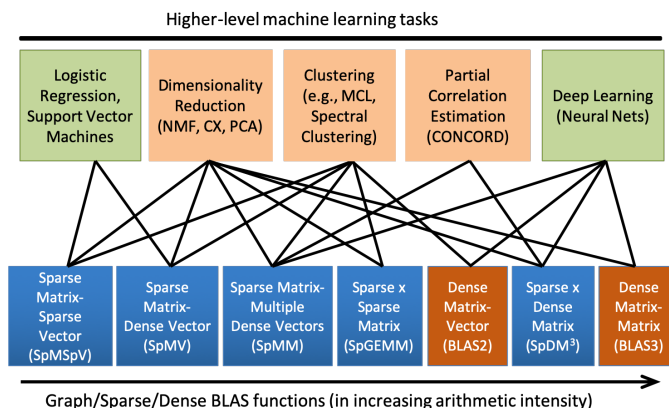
Higher-level machine learning tasks

Logistic Regression, Support Vector Machines

Dimensionality Reduction (NMF, CX, PCA)

Clustering (e.g., MCL, Spectral Clustering)

Partial Correlation Estimation (CONCORD)

Deep Learning (Neural Nets)

Sparse Matrix-Sparse Vector (SpMSpV)

Sparse Matrix-Dense Vector (SpMV)

Sparse Matrix-Multiple Dense Vectors (SpMM)

Sparse x Sparse Matrix (SpGEMM)

Dense Matrix-Vector (BLAS2)

Sparse x Dense Matrix (SpDM$^3$)

Dense Matrix-Matrix (BLAS3)

Graph/Sparse/Dense BLAS functions (in increasing arithmetic intensity)